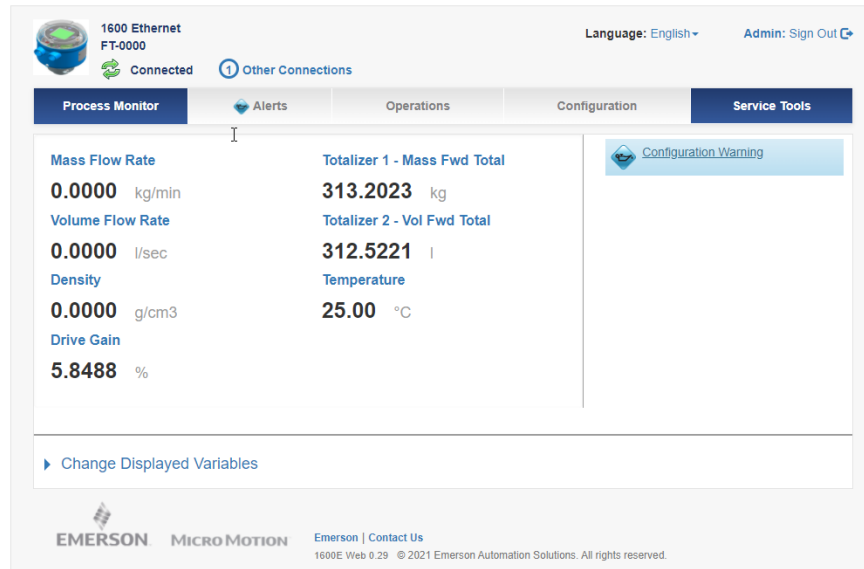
1600 Ethernet
FT-0000
Connected
1 Other Connections

Language: English
Admin: Sign Out

Process Monitor | Alerts | Operations | Configuration | Service Tools

Mass Flow Rate
0.0000 kg/min
Volume Flow Rate
0.0000 l/sec
Density
0.0000 g/cm3
Drive Gain
5.8488 %

Totalizer 1 - Mass Fwd Total
313.2023 kg
Totalizer 2 - Vol Fwd Total
312.5221 l
Temperature
25.00 °C

Configuration Warning

Change Displayed Variables

EMERSON. MICRO MOTION
Emerson | Contact Us
1600E Web 0.29 © 2021 Emerson Automation Solutions. All rights reserved.